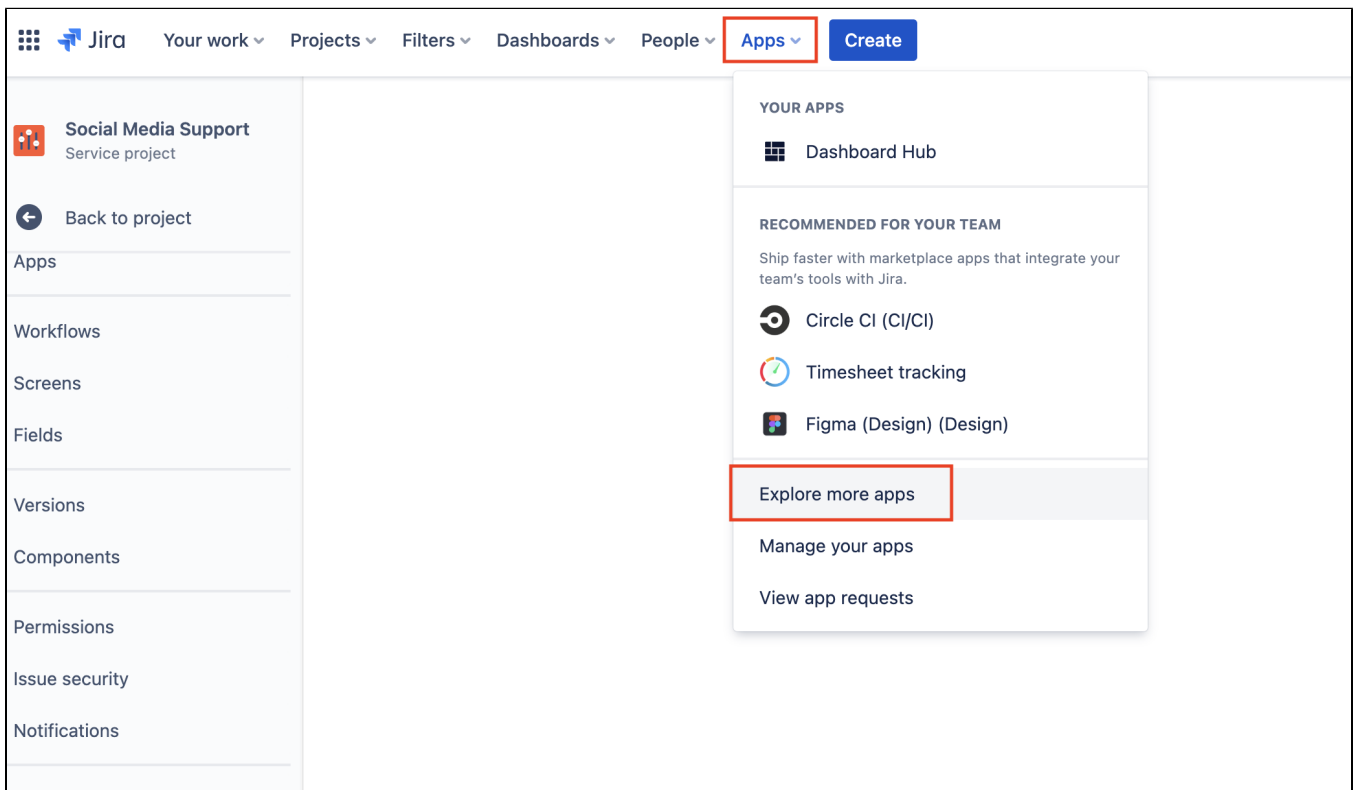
Jira Your work Projects Filters Dashboards People Apps Create

Social Media Support
Service project

Back to project

Apps

Workflows

Screens

Fields

Versions

Components

Permissions

Issue security

Notifications

YOUR APPS

Dashboard Hub

RECOMMENDED FOR YOUR TEAM

Ship faster with marketplace apps that integrate your team's tools with Jira.

Circle CI (CI/CI)

Timesheet tracking

Figma (Design) (Design)

Explore more apps

Manage your apps

View app requests